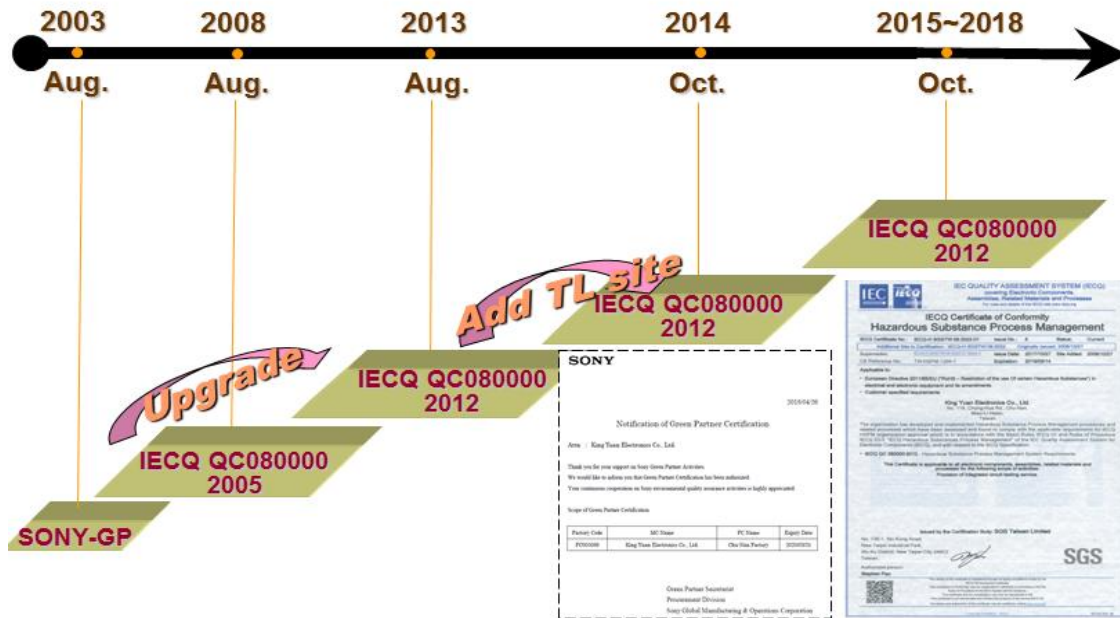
2003
Aug.

2008
Aug.

2013
Aug.

2014
Oct.

2015~2018
Oct.

SONY-GP

Upgrade

IECQ QC080000
2005

IECQ QC080000
2012

Add TL site

IECQ QC080000
2012

IECQ QC080000
2012

SONY

2016/04/26

Notification of Green Partner Certification

Attn: King Yuan Electronics Co., Ltd.

Thank you for your support on Sony Green Partner Activities.
We would like to inform you that Green Partner Certification has been authorized.
Your continuous cooperation on Sony environmental quality assurance activities is highly appreciated.

Scope of Green Partner Certification

| Factory Code | MC Name | FC Name | Expiry Date |
|---|---|---|---|
| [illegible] | King Yuan Electronics Co., Ltd. | Chu Nan Factory | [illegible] |

Green Partner Secretariat
Procurement Division
Sony Global Manufacturing & Operations Corporation

IEC IECQ
IEC QUALITY ASSESSMENT SYSTEM (IECQ)
covering Electronic Components, Assemblies, Related Materials and Processes

IECQ Certificate of Conformity
Hazardous Substance Process Management

King Yuan Electronics Co., Ltd

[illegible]

SGS